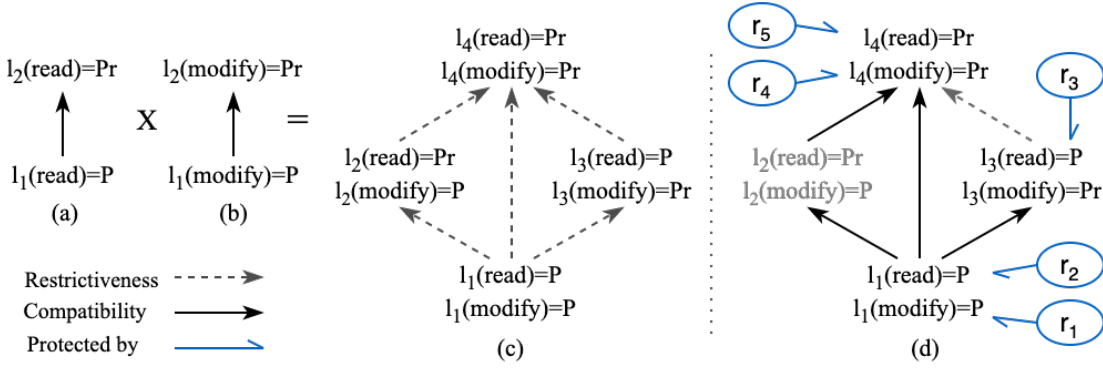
$l_2$(read)=Pr

$l_1$(read)=P

(a)

X

$l_2$(modify)=Pr

$l_1$(modify)=P

(b)

=

Restrictiveness

Compatibility

Protected by

$l_4$(read)=Pr
$l_4$(modify)=Pr

$l_2$(read)=Pr
$l_2$(modify)=P

$l_3$(read)=P
$l_3$(modify)=Pr

$l_1$(read)=P
$l_1$(modify)=P

(c)

$r_5$

$r_4$

$r_3$

$l_4$(read)=Pr
$l_4$(modify)=Pr

$l_2$(read)=Pr
$l_2$(modify)=P

$l_3$(read)=P
$l_3$(modify)=Pr

$l_1$(read)=P

$r_2$

$l_1$(modify)=P

$r_1$

(d)